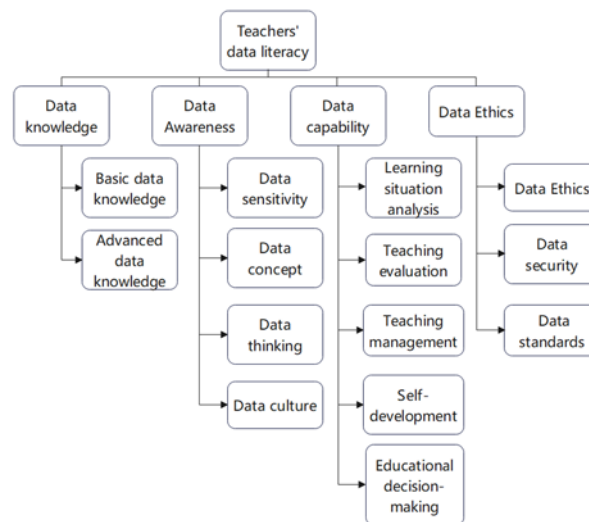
Teachers' data literacy

Data knowledge

Basic data knowledge

Advanced data knowledge

Data Awareness

Data sensitivity

Data concept

Data thinking

Data culture

Data capability

Learning situation analysis

Teaching evaluation

Teaching management

Self-development

Educational decision-making

Data Ethics

Data Ethics

Data security

Data standards